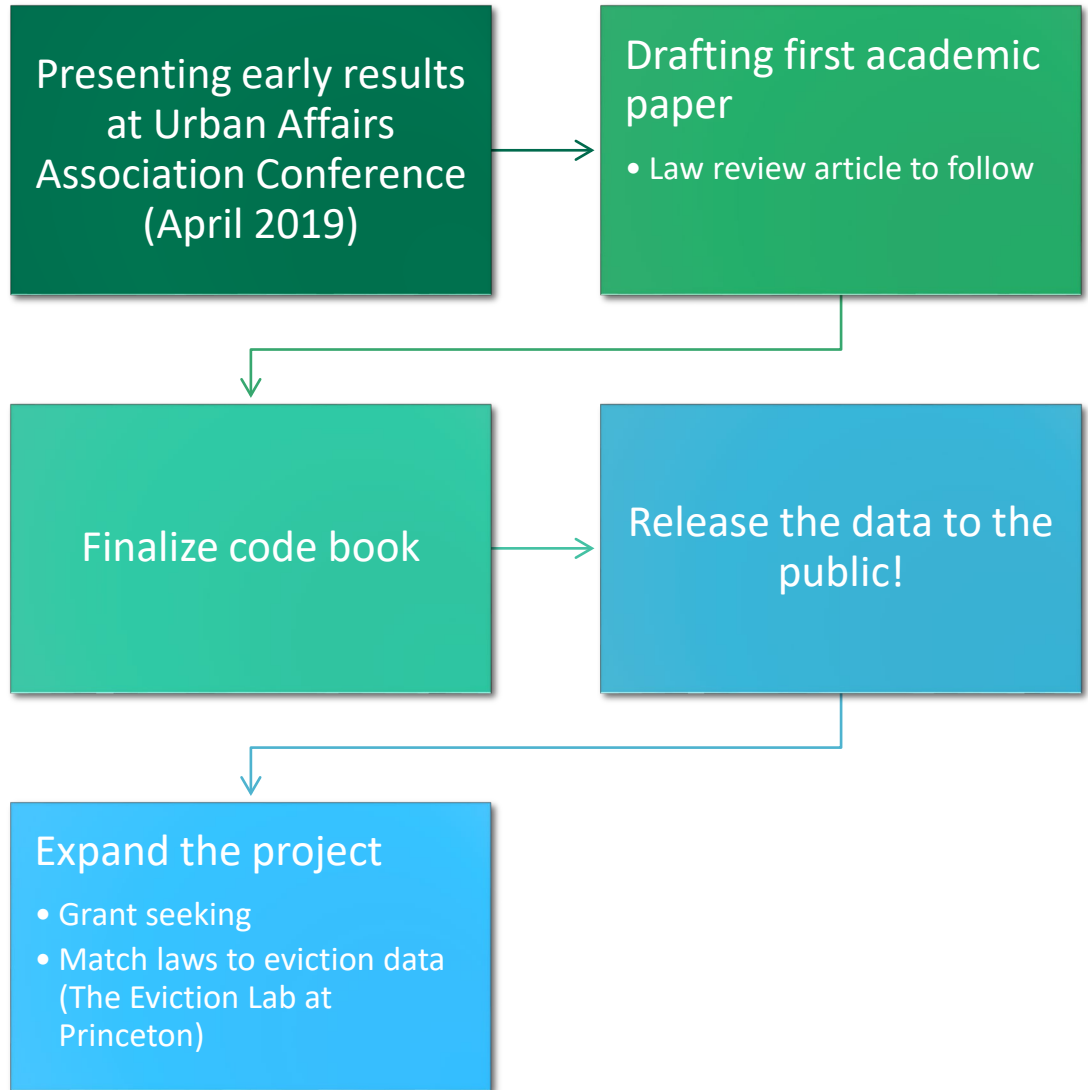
Presenting early results at Urban Affairs Association Conference (April 2019)

Drafting first academic paper

• Law review article to follow

Finalize code book

Release the data to the public!

Expand the project

• Grant seeking
• Match laws to eviction data (The Eviction Lab at Princeton)